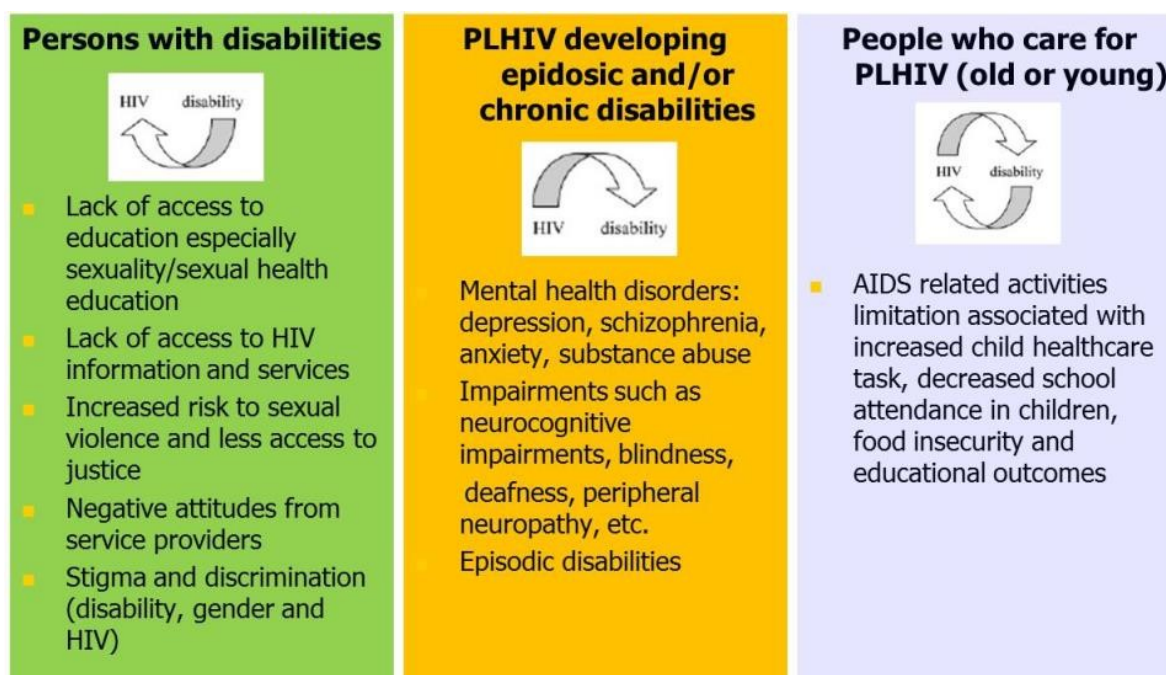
**Persons with disabilities**

HIV disability

- Lack of access to education especially sexuality/sexual health education
- Lack of access to HIV information and services
- Increased risk to sexual violence and less access to justice
- Negative attitudes from service providers
- Stigma and discrimination (disability, gender and HIV)

**PLHIV developing epidosic and/or chronic disabilities**

HIV disability

- Mental health disorders: depression, schizophrenia, anxiety, substance abuse
- Impairments such as neurocognitive impairments, blindness, deafness, peripheral neuropathy, etc.
- Episodic disabilities

**People who care for PLHIV (old or young)**

HIV disability

- AIDS related activities limitation associated with increased child healthcare task, decreased school attendance in children, food insecurity and educational outcomes